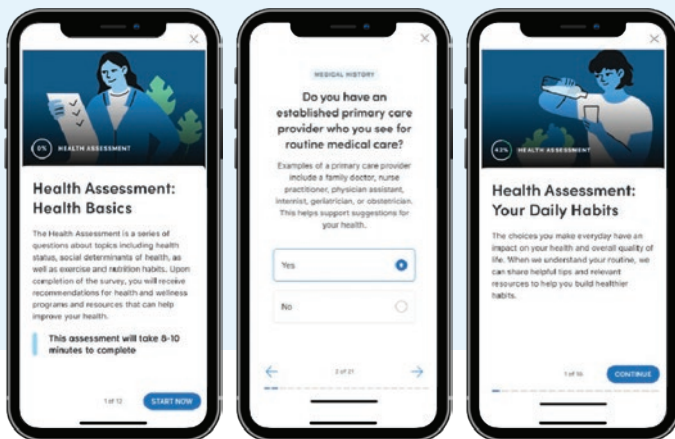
0% HEALTH ASSESSMENT

Health Assessment: Health Basics

The Health Assessment is a series of questions about topics including health status, social determinants of health, as well as exercise and nutrition habits. Upon completion of the survey, you will receive recommendations for health and wellness programs and resources that can help improve your health.

This assessment will take 8-10 minutes to complete

1 of 12

START NOW

MEDICAL HISTORY

Do you have an established primary care provider who you see for routine medical care?

Examples of a primary care provider include a family doctor, nurse practitioner, physician assistant, internist, geriatrician, or obstetrician. This helps support suggestions for your health.

Yes

No

2 of 27

43% HEALTH ASSESSMENT

Health Assessment: Your Daily Habits

The choices you make everyday have an impact on your health and overall quality of life. When we understand your routine, we can share helpful tips and relevant resources to help you build healthier habits.

1 of 10

CONTINUE